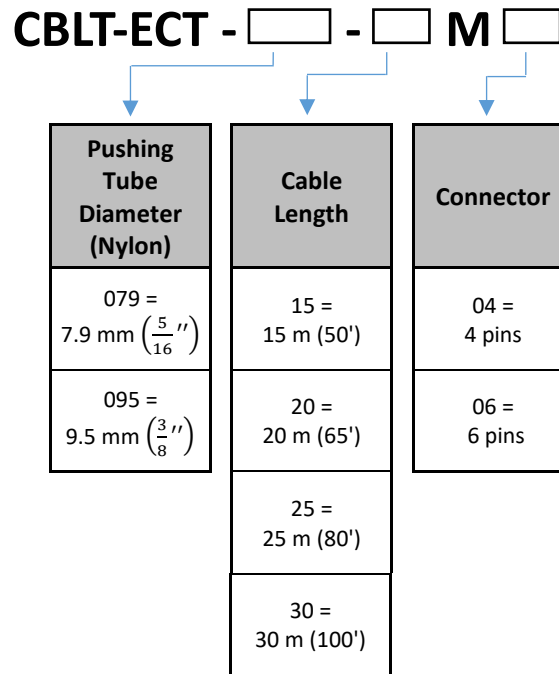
CBLT-ECT - [ ] - [ ] M [ ]

| Pushing Tube Diameter (Nylon) |
|---|
| 079 = 7.9 mm $\left(\frac{5}{16}''\right)$ |
| 095 = 9.5 mm $\left(\frac{3}{8}''\right)$ |

| Cable Length |
|---|
| 15 = 15 m (50') |
| 20 = 20 m (65') |
| 25 = 25 m (80') |
| 30 = 30 m (100') |

| Connector |
|---|
| 04 = 4 pins |
| 06 = 6 pins |